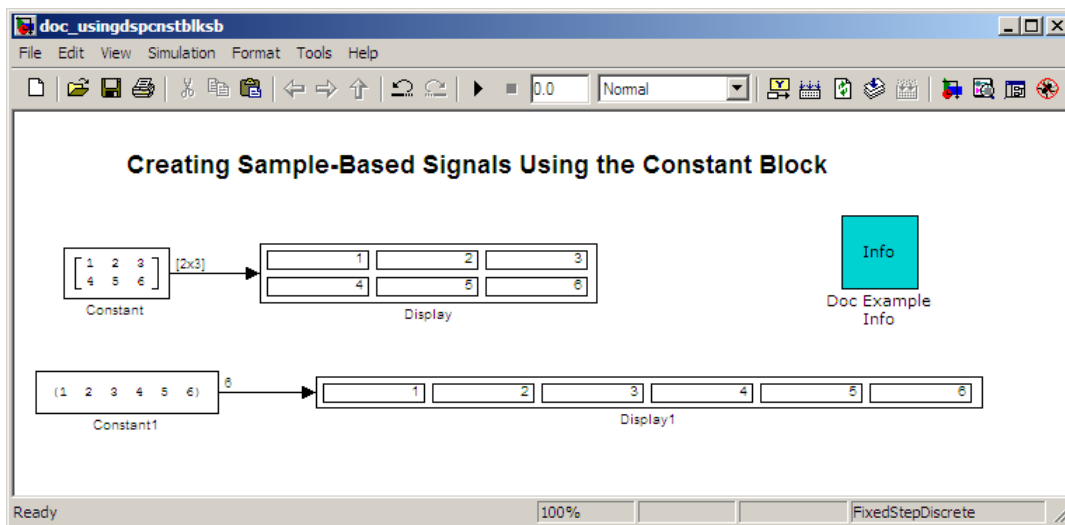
doc_usingdspcnstblksb

File Edit View Simulation Format Tools Help

0.0 Normal

Creating Sample-Based Signals Using the Constant Block

$\begin{bmatrix} 1 & 2 & 3 \\ 4 & 5 & 6 \end{bmatrix}$

[2x3]

Constant

| 1 | 2 | 3 |
|---|---|---|
| 4 | 5 | 6 |

Display

Info

Doc Example Info

(1 2 3 4 5 6)

6

Constant1

| 1 | 2 | 3 | 4 | 5 | 6 |
|---|---|---|---|---|---|

Display1

Ready 100% FixedStepDiscrete